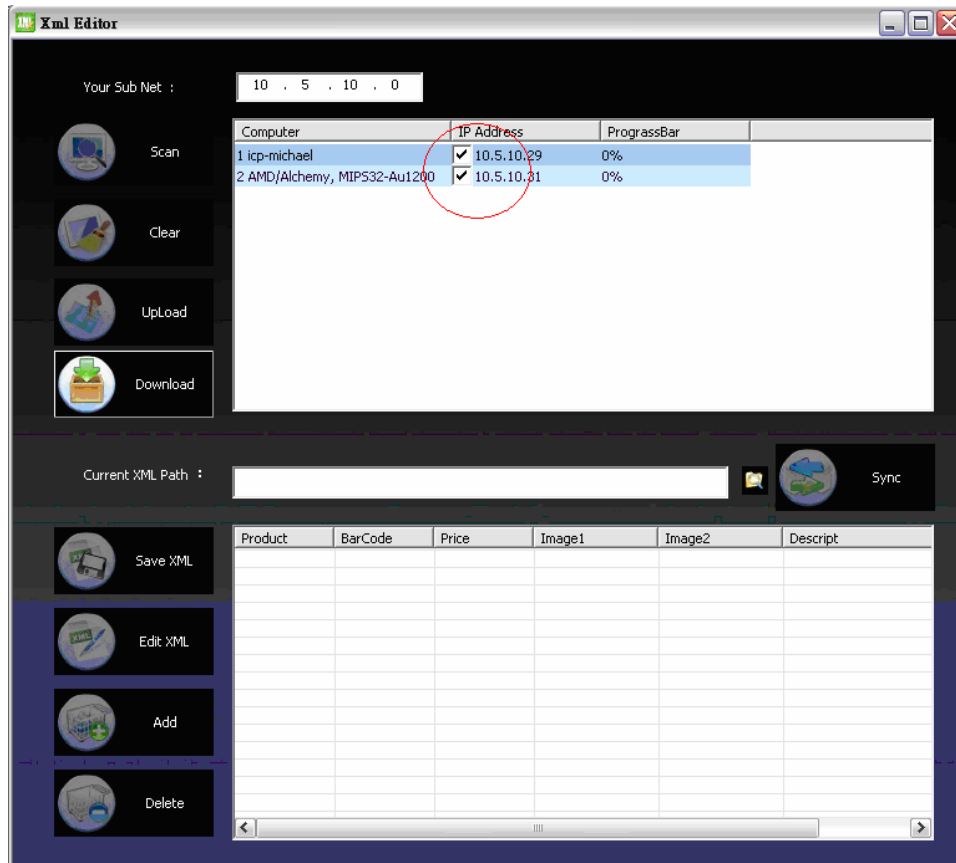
Xml Editor

Your Sub Net :

10 . 5 . 10 . 0

Scan

Clear

UpLoad

Download

| Computer | IP Address | PrograssBar |
|---|---|---|
| 1 icp-michael | ✔ 10.5.10.29 | 0% |
| 2 AMD/Alchemy, MIPS32-Au1200 | ✔ 10.5.10.31 | 0% |

Current XML Path :

Sync

Save XML

Edit XML

Add

Delete

| Product | BarCode | Price | Image1 | Image2 | Descript |
|---|---|---|---|---|---|